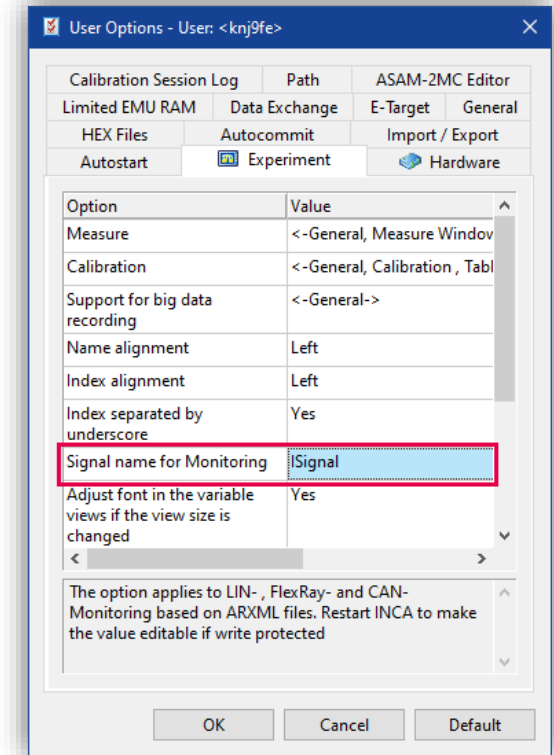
User Options - User: <knj9fe>

Calibration Session Log | Path | ASAM-2MC Editor
Limited EMU RAM | Data Exchange | E-Target | General
HEX Files | Autocommit | Import / Export
Autostart | Experiment | Hardware

| Option | Value |
|---|---|
| Measure | <-General, Measure Windov |
| Calibration | <-General, Calibration , Tabl |
| Support for big data recording | <-General-> |
| Name alignment | Left |
| Index alignment | Left |
| Index separated by underscore | Yes |
| Signal name for Monitoring | ISignal |
| Adjust font in the variable views if the view size is changed | Yes |

The option applies to LIN- , FlexRay- and CAN-Monitoring based on ARXML files. Restart INCA to make the value editable if write protected

OK | Cancel | Default